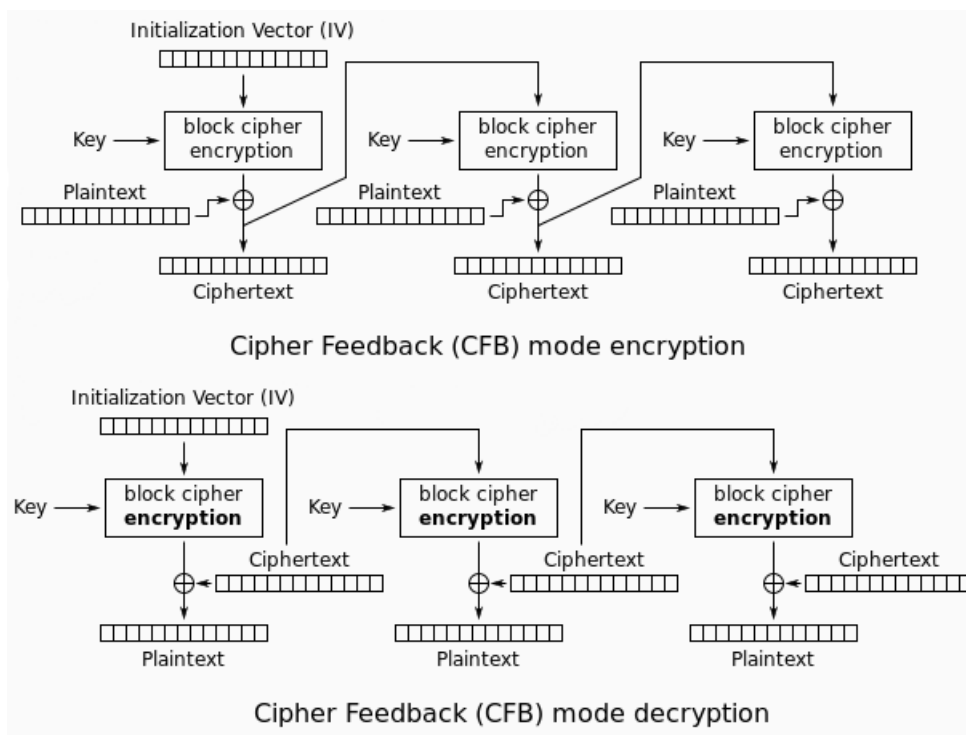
Initialization Vector (IV)

Key
block cipher encryption

Plaintext

Ciphertext

Key
block cipher encryption

Plaintext

Ciphertext

Key
block cipher encryption

Plaintext

Ciphertext

Cipher Feedback (CFB) mode encryption

Initialization Vector (IV)

Key
block cipher **encryption**

Ciphertext

Plaintext

Key
block cipher **encryption**

Ciphertext

Plaintext

Key
block cipher **encryption**

Ciphertext

Plaintext

Cipher Feedback (CFB) mode decryption